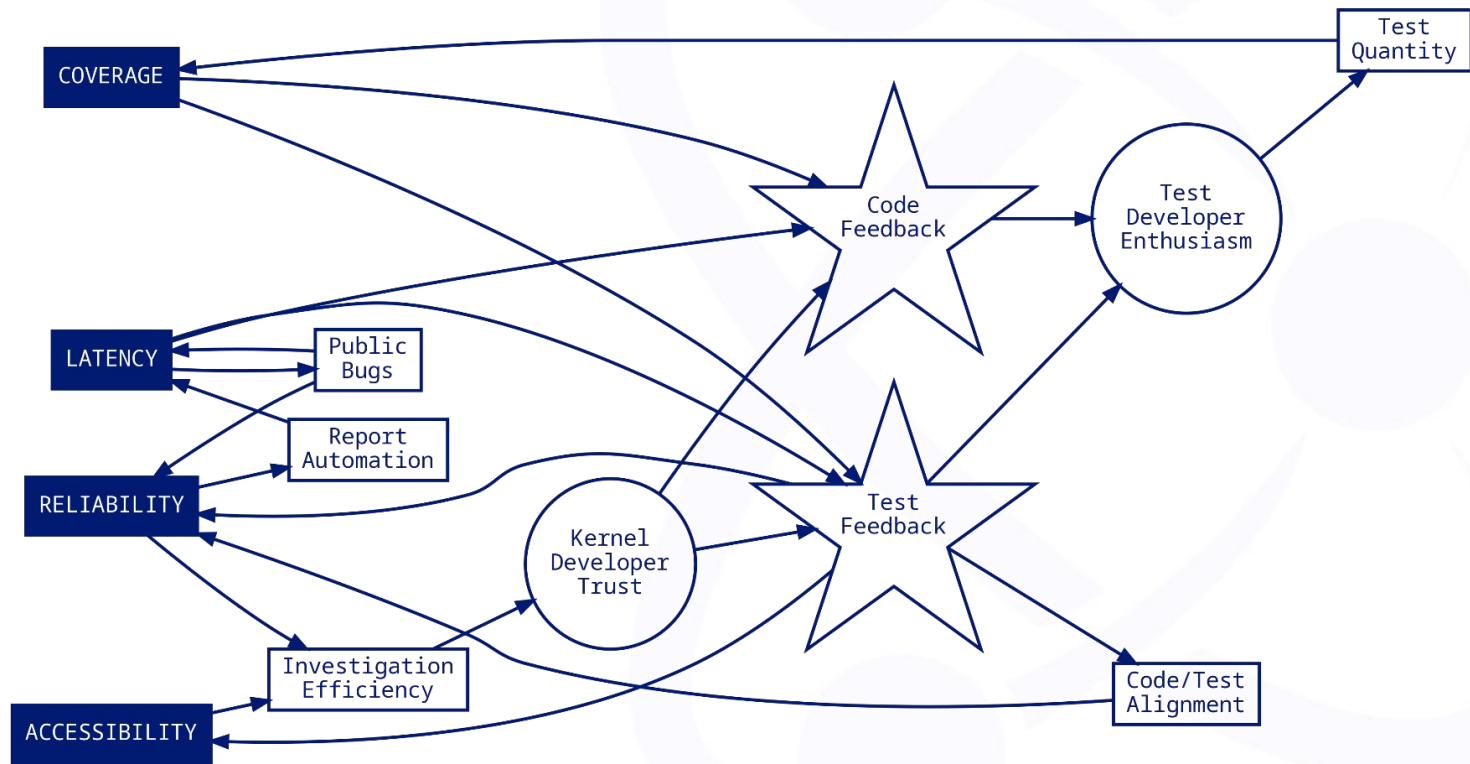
Test Quantity

COVERAGE

Code Feedback

Test Developer Enthusiasm

LATENCY

Public Bugs

Report Automation

RELIABILITY

Test Feedback

Kernel Developer Trust

Investigation Efficiency

ACCESSIBILITY

Code/Test Alignment